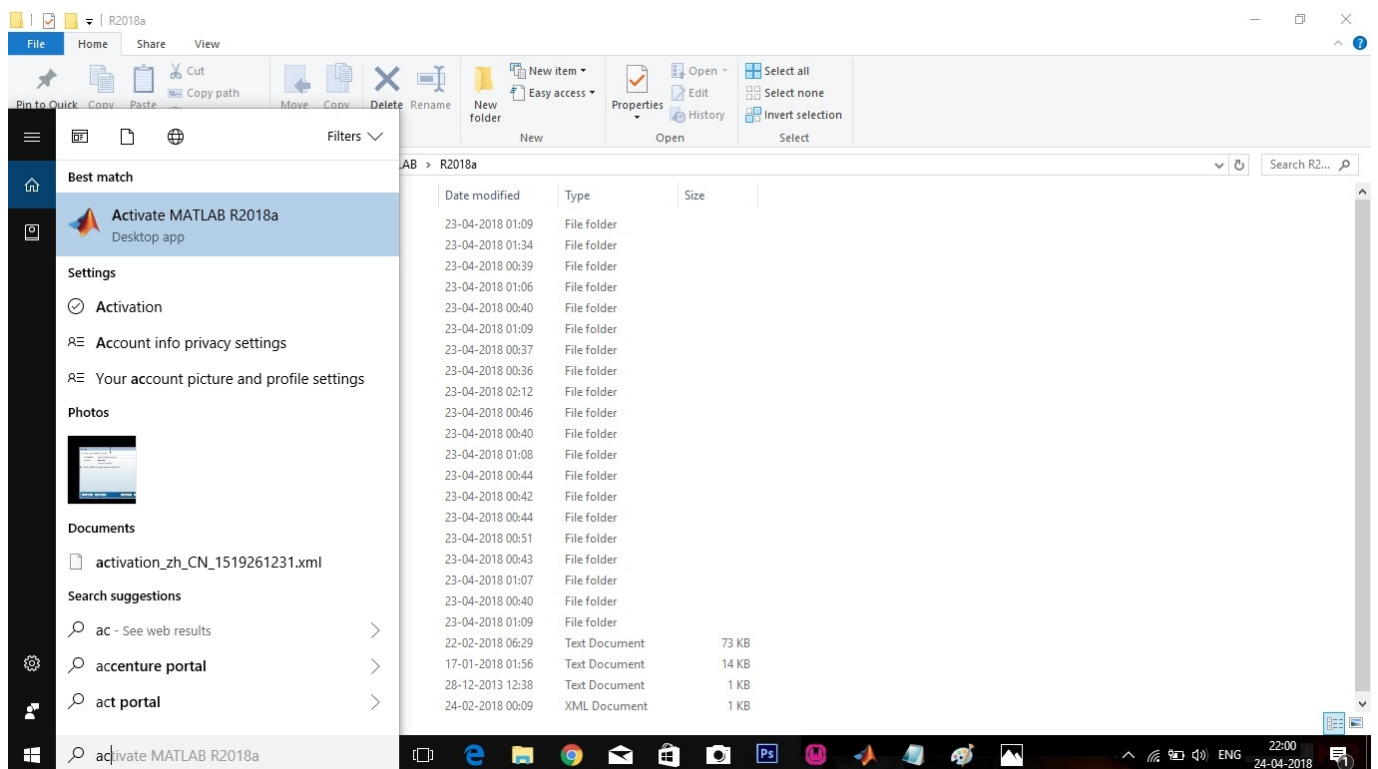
R2018a

File Home Share View

Pin to Quick Copy Paste Cut Copy path Move Copy Delete Rename New folder New item Easy access New Properties Open Edit History Open Select all Select none Invert selection Select

Filters

Best match

Activate MATLAB R2018a
Desktop app

Settings

Activation

Account info privacy settings

Your account picture and profile settings

Photos

Documents

activation_zh_CN_1519261231.xml

Search suggestions

ac - See web results

accenture portal

act portal

activate MATLAB R2018a

AB > R2018a

Search R2...

| Date modified | Type | Size |
|---|---|---|
| 23-04-2018 01:09 | File folder | |
| 23-04-2018 01:34 | File folder | |
| 23-04-2018 00:39 | File folder | |
| 23-04-2018 01:06 | File folder | |
| 23-04-2018 00:40 | File folder | |
| 23-04-2018 01:09 | File folder | |
| 23-04-2018 00:37 | File folder | |
| 23-04-2018 00:36 | File folder | |
| 23-04-2018 02:12 | File folder | |
| 23-04-2018 00:46 | File folder | |
| 23-04-2018 00:40 | File folder | |
| 23-04-2018 01:08 | File folder | |
| 23-04-2018 00:44 | File folder | |
| 23-04-2018 00:42 | File folder | |
| 23-04-2018 00:44 | File folder | |
| 23-04-2018 00:51 | File folder | |
| 23-04-2018 00:43 | File folder | |
| 23-04-2018 01:07 | File folder | |
| 23-04-2018 00:40 | File folder | |
| 23-04-2018 01:09 | File folder | |
| 22-02-2018 06:29 | Text Document | 73 KB |
| 17-01-2018 01:56 | Text Document | 14 KB |
| 28-12-2013 12:38 | Text Document | 1 KB |
| 24-02-2018 00:09 | XML Document | 1 KB |

ENG 22:00 24-04-2018